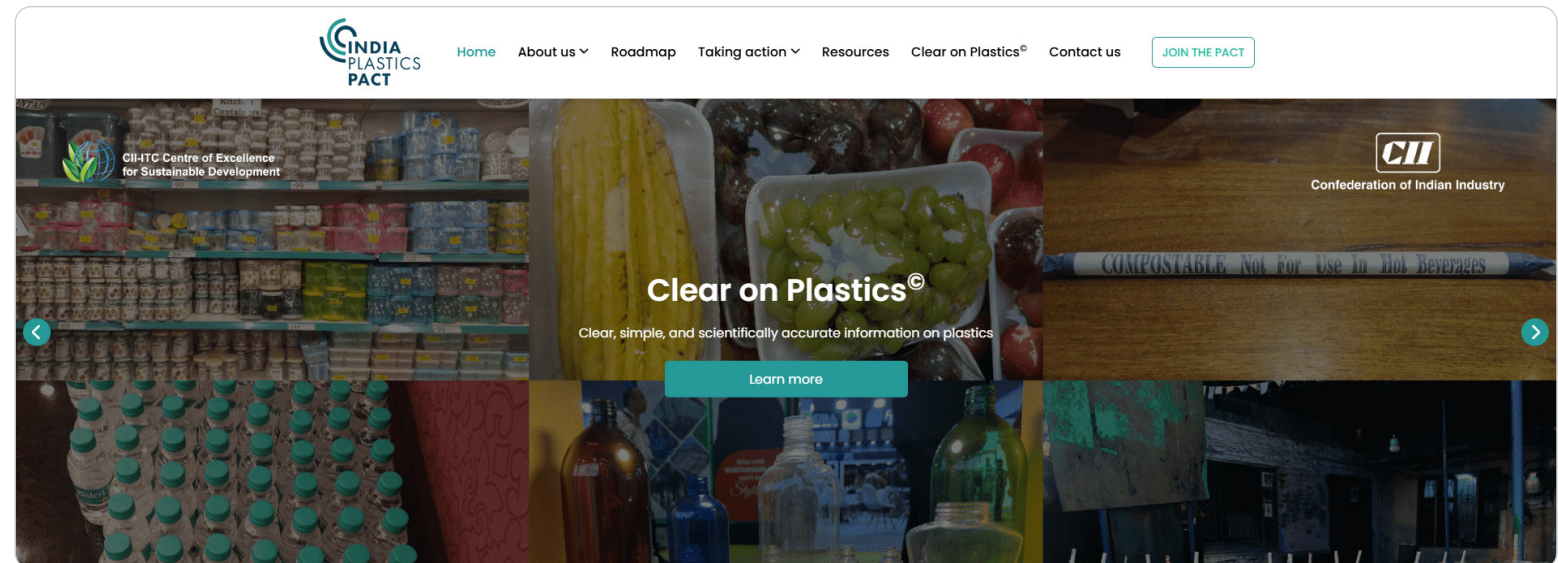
INDIA PLASTICS PACT

Home About us Roadmap Taking action Resources Clear on Plastics© Contact us JOIN THE PACT

CII-ITC Centre of Excellence for Sustainable Development

CII
Confederation of Indian Industry

COMPOSTABLE Not For Use In Hot Beverages

Clear on Plastics©

Clear, simple, and scientifically accurate information on plastics

Learn more